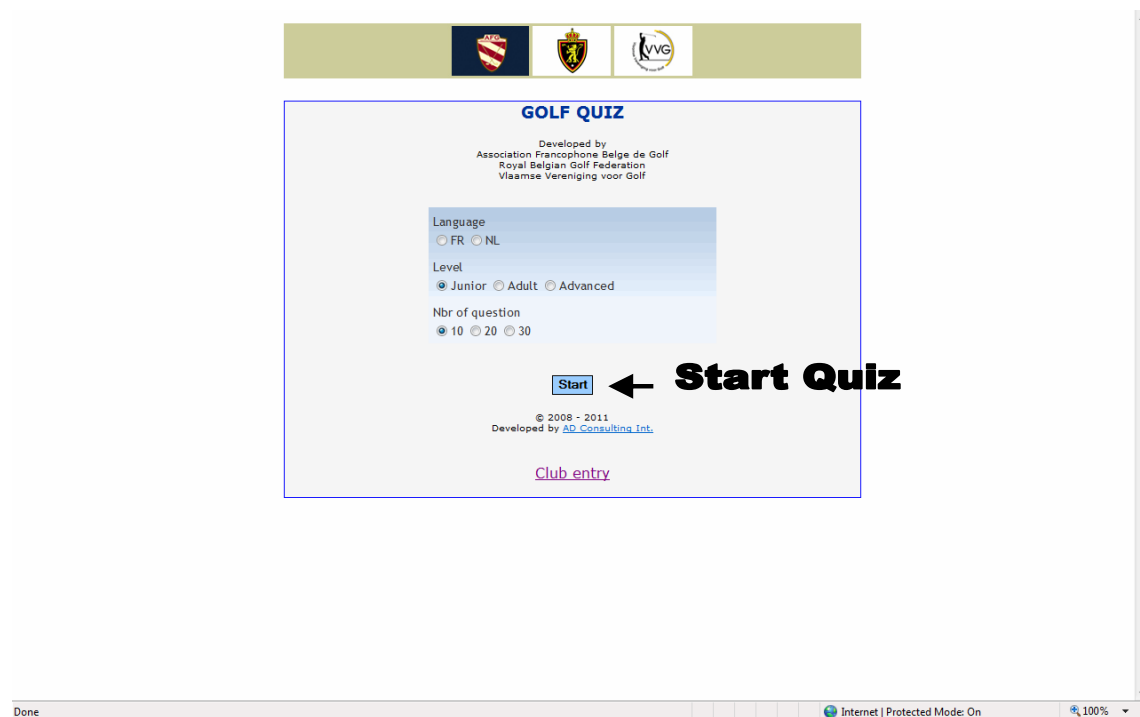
AFG

VVG

GOLF QUIZ

Developed by
Association Francophone Belge de Golf
Royal Belgian Golf Federation
Vlaamse Vereniging voor Golf

Language
FR NL

Level
Junior Adult Advanced

Nbr of question
10 20 30

Start

Start Quiz

© 2008 - 2011
Developed by AD Consulting Int.

Club entry

Done

Internet | Protected Mode: On

100%